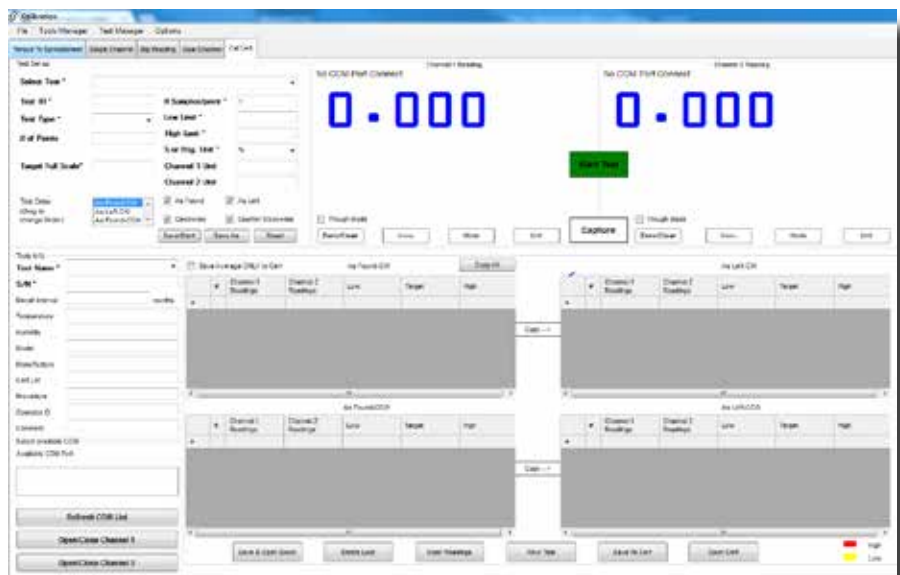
Calibration

File Tools Manager Test Manager Options

Test Setup

Select Tem *

Test ID *

Test Type *

# of Points

Target Full Scale*

# Samples/point *

Low Limit *

High Limit *

Chan 1 Eng. Unit *

Channel 1 Unit

Channel 2 Unit

As Found

As Left

Electronics

Capture

Start Test

No COM Port Connect

0.000

0.000

Test Info

Test Name *

S/N *

Temperature

Humidity

Model

Manufacturer

Comment

Select available COM

Refresh COM List

Open/Close Channel 1

Open/Close Channel 2

As Found CH

As Left CH

Channel 1 Readings

Channel 2 Readings

Low

Target

High

Copy -->

Save Test

Save As Cert

Open Cert

High

Low